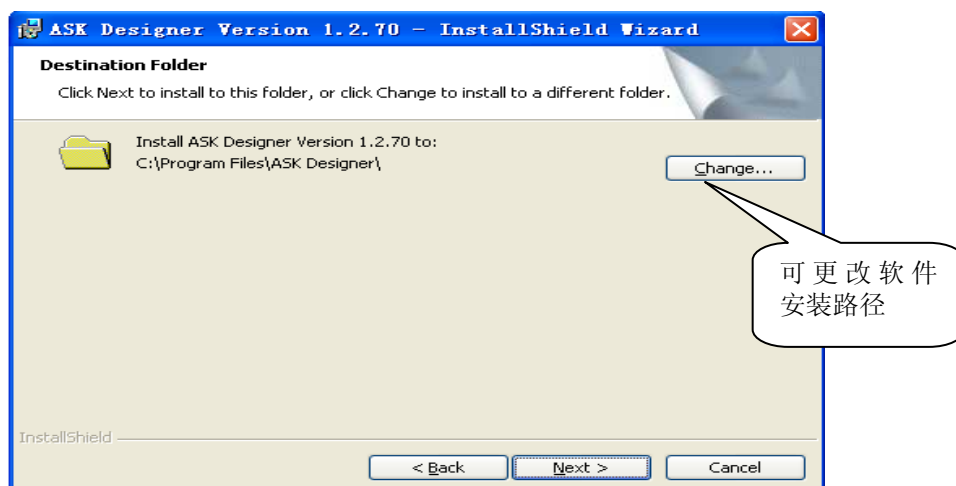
ASK Designer Version 1.2.70 - InstallShield Wizard

Destination Folder

Click Next to install to this folder, or click Change to install to a different folder.

Install ASK Designer Version 1.2.70 to:
C:\Program Files\ASK Designer\

Change...

可更改软件安装路径

InstallShield

< Back

Next >

Cancel